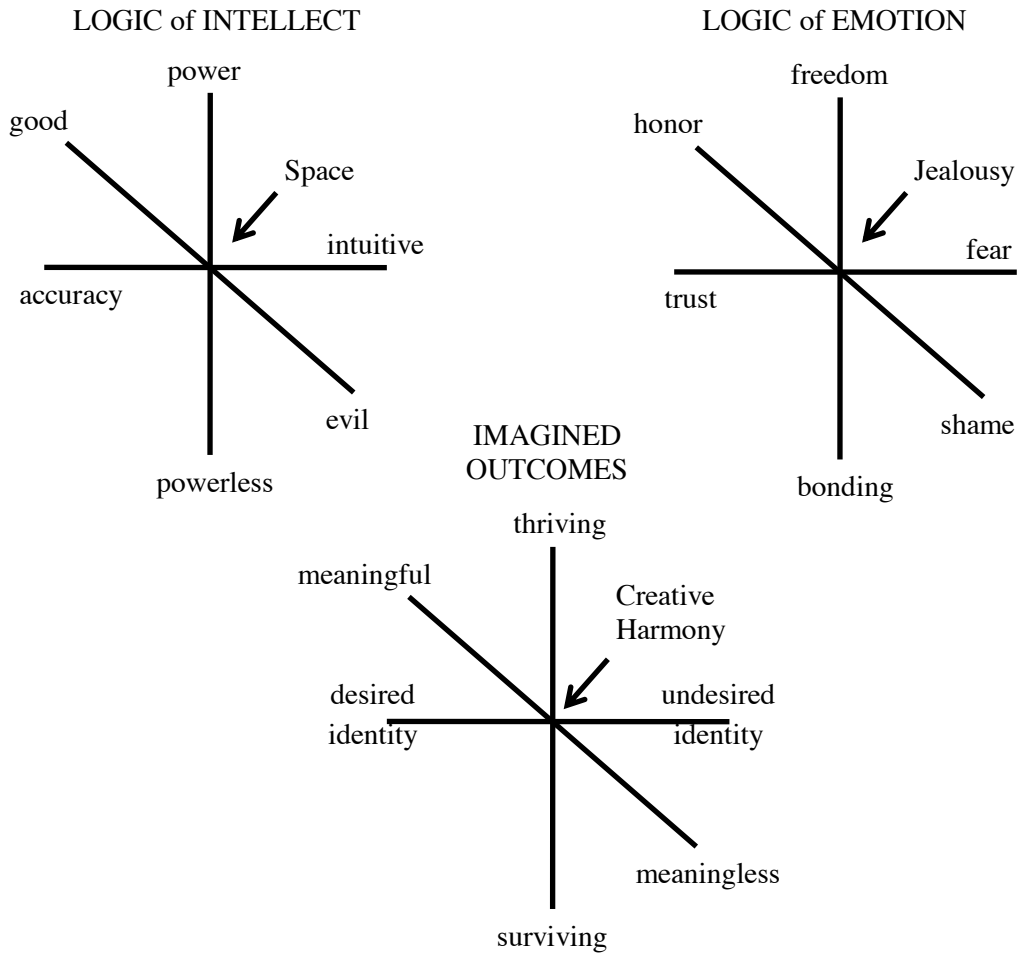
LOGIC of INTELLECT

power

good

Space

intuitive

accuracy

evil

powerless

LOGIC of EMOTION

freedom

honor

Jealousy

fear

trust

shame

bonding

IMAGINED OUTCOMES

thriving

meaningful

Creative Harmony

desired identity

undesired identity

meaningless

surviving